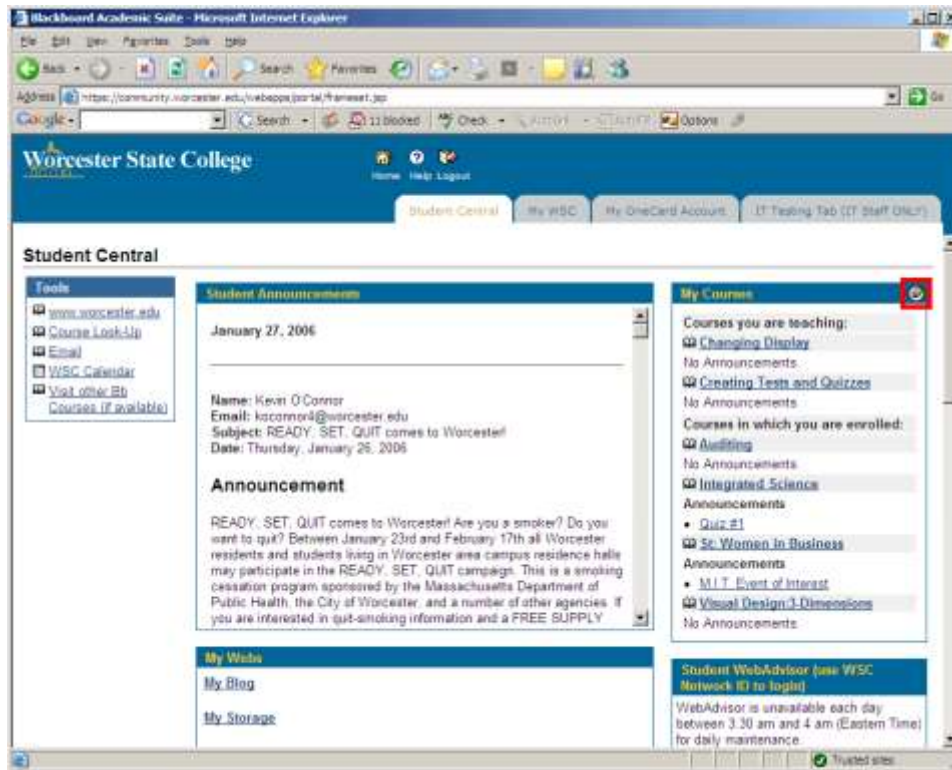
Blackboard Academic Suite - Microsoft Internet Explorer

File Edit View Favorites Tools Help

Back Search Favorites

Address https://community.worcester.edu/webapps/portal/frameset.jsp Go

Google Search 11 blocked Check AutoLink AutoFill Options

Worcester State College

Home Help Logout

Student Central | My WSC | My OneCard Account | IT Testing Tab (IT Staff ONLY)

Student Central

Tools
www.worcester.edu
Course Look-Up
Email
WSC Calendar
Visit other Bb Courses (if available)

Student Announcements

January 27, 2006

Name: Kevin O'Connor
Email: koconnor4@worcester.edu
Subject: READY, SET, QUIT comes to Worcester!
Date: Thursday, January 26, 2006

Announcement

READY, SET, QUIT comes to Worcester! Are you a smoker? Do you want to quit? Between January 23rd and February 17th all Worcester residents and students living in Worcester area campus residence halls may participate in the READY, SET, QUIT campaign. This is a smoking cessation program sponsored by the Massachusetts Department of Public Health, the City of Worcester, and a number of other agencies. If you are interested in quit-smoking information and a FREE SUPPLY

My Webs
My Blog
My Storage

My Courses
Courses you are teaching:
Changing Display
No Announcements
Creating Tests and Quizzes
No Announcements
Courses in which you are enrolled:
Auditing
No Announcements
Integrated Science
Announcements
• Quiz #1
St: Women In Business
Announcements
• M.I.T. Event of Interest
Visual Design:3-Dimensions
No Announcements

Student WebAdvisor (use WSC Network ID to login)
WebAdvisor is unavailable each day between 3:30 am and 4 am (Eastern Time) for daily maintenance.

Trusted sites